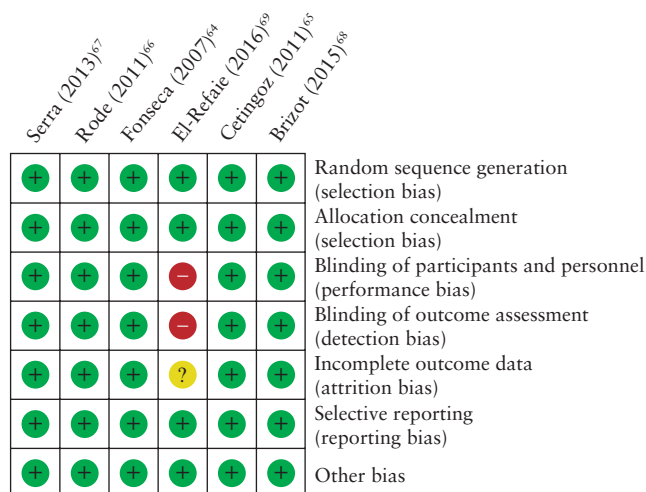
| Serra (2013)$^{67}$ | Rode (2011)$^{66}$ | Fonseca (2007)$^{64}$ | El-Refaie (2016)$^{69}$ | Cetingoz (2011)$^{65}$ | Brizot (2015)$^{68}$ | |
|---|---|---|---|---|---|---|
| + | + | + | + | + | + | Random sequence generation (selection bias) |
| + | + | + | + | + | + | Allocation concealment (selection bias) |
| + | + | + | – | + | + | Blinding of participants and personnel (performance bias) |
| + | + | + | – | + | + | Blinding of outcome assessment (detection bias) |
| + | + | + | ? | + | + | Incomplete outcome data (attrition bias) |
| + | + | + | + | + | + | Selective reporting (reporting bias) |
| + | + | + | + | + | + | Other bias |